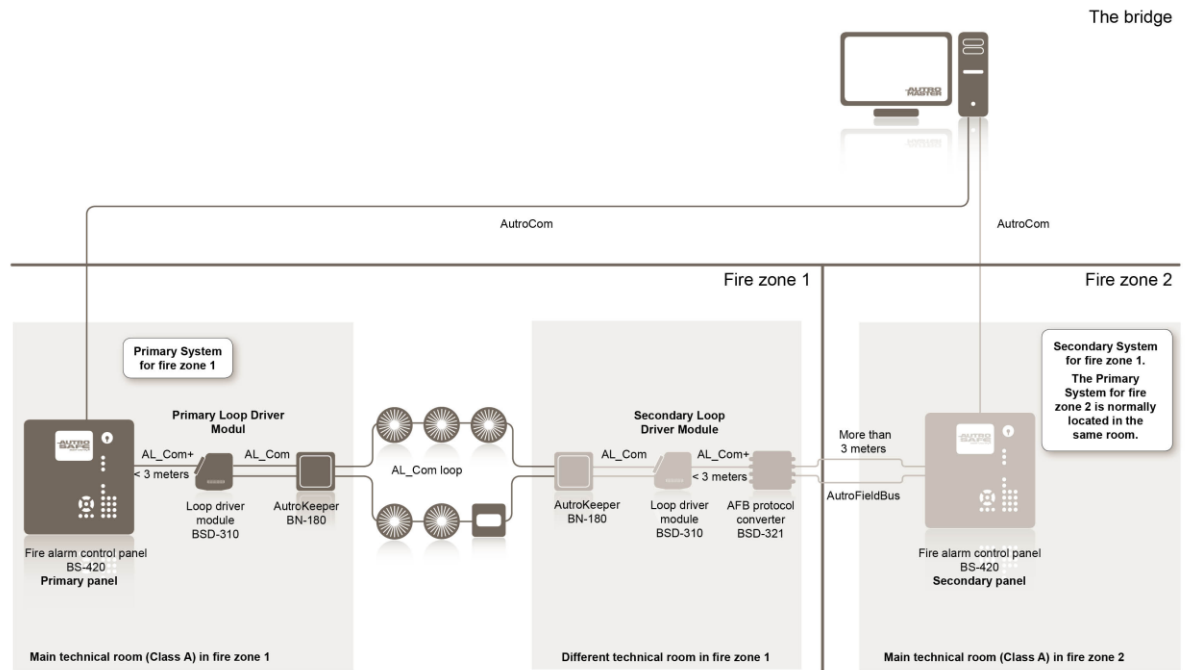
The bridge

AUTROSAFE

AutroCom

AutroCom

Fire zone 1

Fire zone 2

Primary System for fire zone 1

AUTROSAFE

Primary Loop Driver Modul

AL_Com+

AL_Com

< 3 meters

Loop driver module BSD-310

AutroKeeper BN-180

AL_Com loop

Fire alarm control panel BS-420 **Primary panel**

Secondary Loop Driver Module

AL_Com

AL_Com+

< 3 meters

AutroKeeper BN-180

Loop driver module BSD-310

AFB protocol converter BSD-321

More than 3 meters

AutroFieldBus

Secondary System for fire zone 1. The Primary System for fire zone 2 is normally located in the same room.

AUTROSAFE

Fire alarm control panel BS-420 **Secondary panel**

Main technical room (Class A) in fire zone 1

Different technical room in fire zone 1

Main technical room (Class A) in fire zone 2